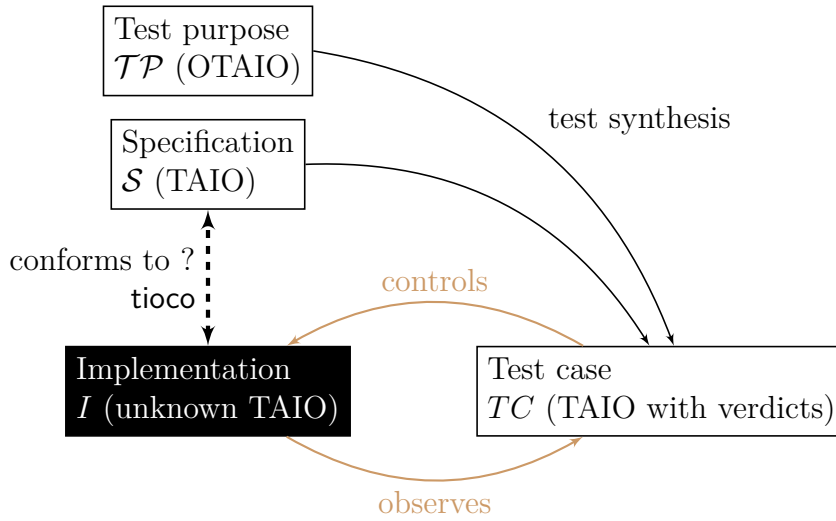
Test purpose
$\mathcal{TP}$ (OTAIO)

test synthesis

Specification
$\mathcal{S}$ (TAIO)

conforms to ?
tioco

controls

Implementation
$I$ (unknown TAIO)

Test case
$TC$ (TAIO with verdicts)

observes